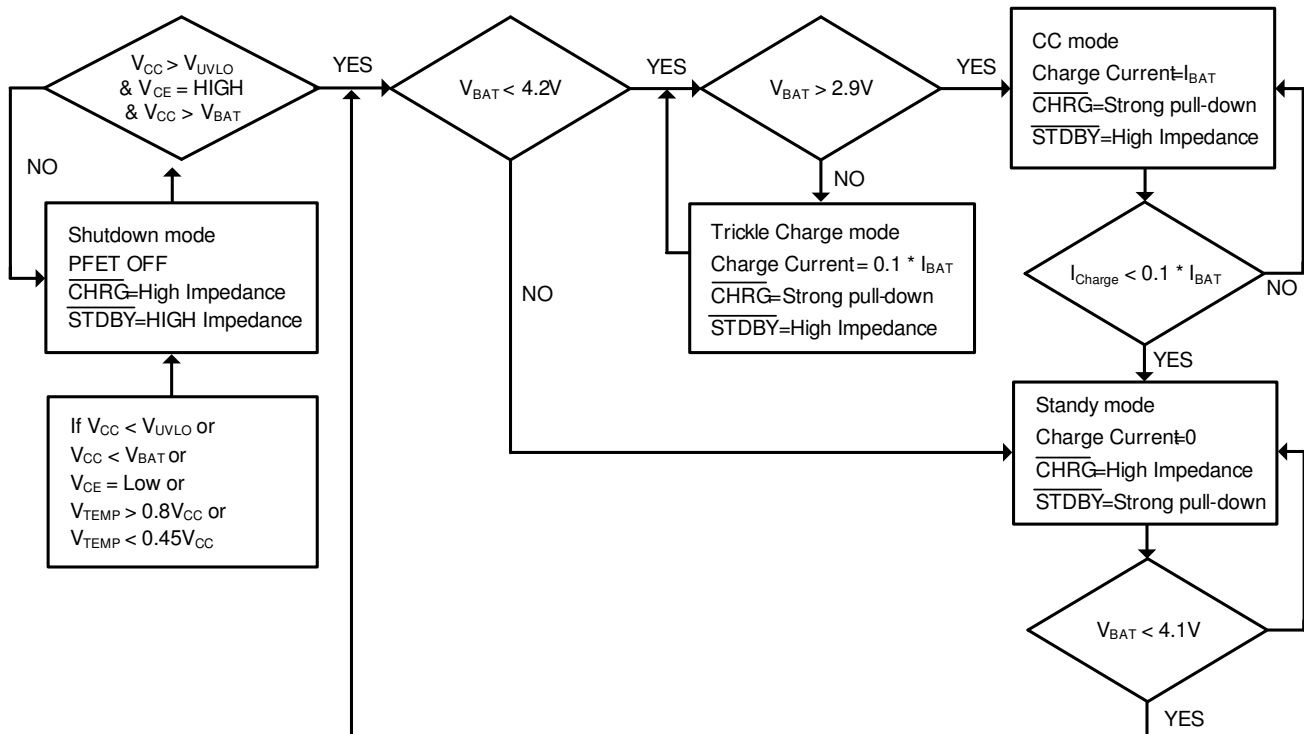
$V_{CC} > V_{UVLO}$ & $V_{CE}$ = HIGH & $V_{CC} > V_{BAT}$

YES

$V_{BAT} < 4.2V$

YES

$V_{BAT} > 2.9V$

YES

CC mode
Charge Current=$I_{BAT}$
$\overline{CHRG}$=Strong pull-down
$\overline{STDBY}$=High Impedance

NO

Shutdown mode
PFET OFF
$\overline{CHRG}$=High Impedance
$\overline{STDBY}$=HIGH Impedance

NO

Trickle Charge mode
Charge Current = 0.1 * $I_{BAT}$
$\overline{CHRG}$=Strong pull-down
$\overline{STDBY}$=High Impedance

NO

$I_{Charge} < 0.1 * I_{BAT}$

NO

YES

If $V_{CC} < V_{UVLO}$ or
$V_{CC} < V_{BAT}$ or
$V_{CE}$ = Low or
$V_{TEMP} > 0.8V_{CC}$ or
$V_{TEMP} < 0.45V_{CC}$

Standy mode
Charge Current=0
$\overline{CHRG}$=High Impedance
$\overline{STDBY}$=Strong pull-down

$V_{BAT} < 4.1V$

YES